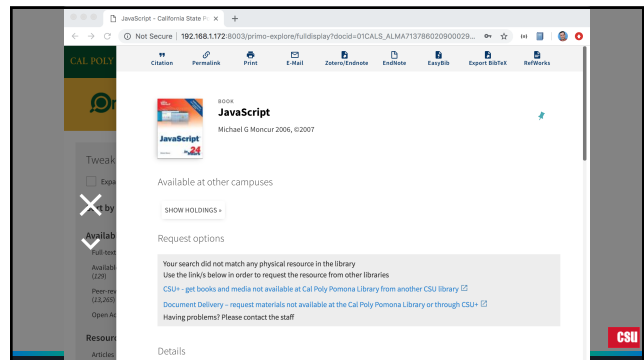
JavaScript - California State U ×

Not Secure | 192.168.1.172:8003/primo-explore/fulldisplay?docid=01CALS_ALMA713786020900029...

Citation Permalink Print E-Mail Zotero/Endnote EndNote EasyBib Export BibTeX RefWorks

CAL POLY

Tweak

Expa

rt by

Availab

Full-text

Availab (229)

Peer-rev (23,265)

Open Ac

Resour

Articles

JavaScript in 24

BOOK

JavaScript

Michael G Moncur 2006, ©2007

Available at other campuses

SHOW HOLDINGS »

Request options

Your search did not match any physical resource in the library

Use the link/s below in order to request the resource from other libraries

CSU+ - get books and media not available at Cal Poly Pomona Library from another CSU library

Document Delivery – request materials not available at the Cal Poly Pomona Library or through CSU+

Having problems? Please contact the staff

Details

CSU